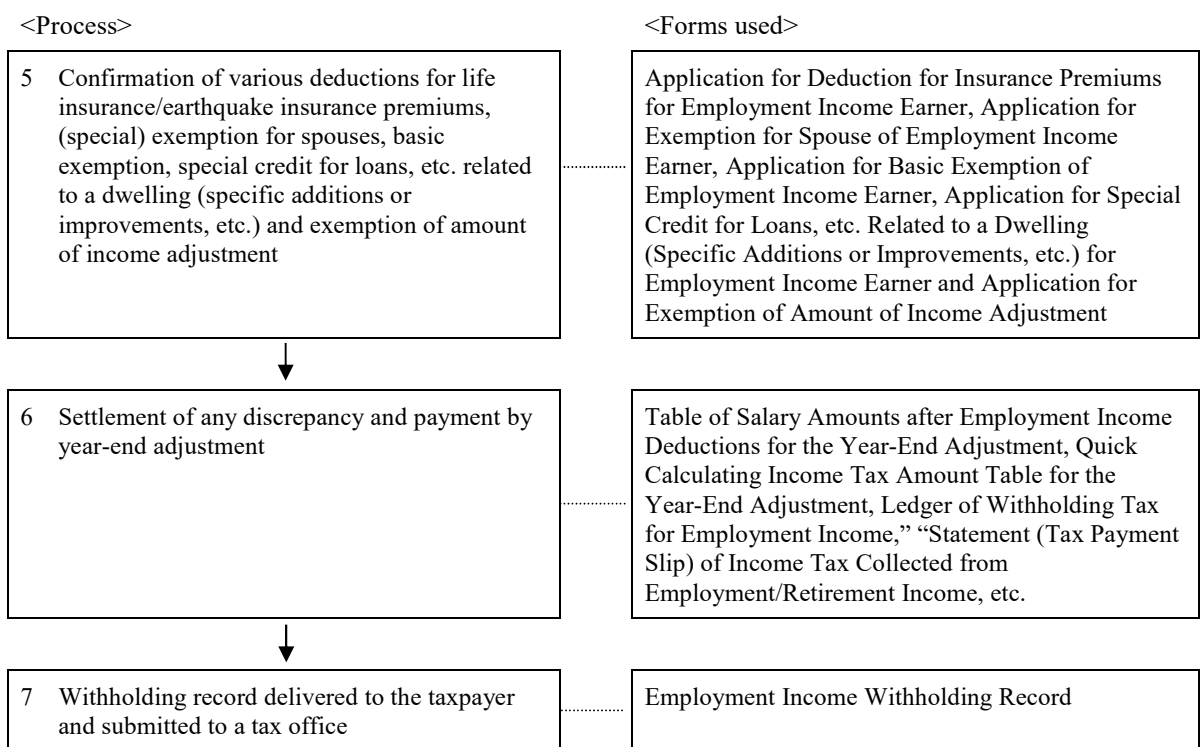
<Process>

5 Confirmation of various deductions for life insurance/earthquake insurance premiums, (special) exemption for spouses, basic exemption, special credit for loans, etc. related to a dwelling (specific additions or improvements, etc.) and exemption of amount of income adjustment

6 Settlement of any discrepancy and payment by year-end adjustment

7 Withholding record delivered to the taxpayer and submitted to a tax office

<Forms used>

Application for Deduction for Insurance Premiums for Employment Income Earner, Application for Exemption for Spouse of Employment Income Earner, Application for Basic Exemption of Employment Income Earner, Application for Special Credit for Loans, etc. Related to a Dwelling (Specific Additions or Improvements, etc.) for Employment Income Earner and Application for Exemption of Amount of Income Adjustment

Table of Salary Amounts after Employment Income Deductions for the Year-End Adjustment, Quick Calculating Income Tax Amount Table for the Year-End Adjustment, Ledger of Withholding Tax for Employment Income," "Statement (Tax Payment Slip) of Income Tax Collected from Employment/Retirement Income, etc.

Employment Income Withholding Record